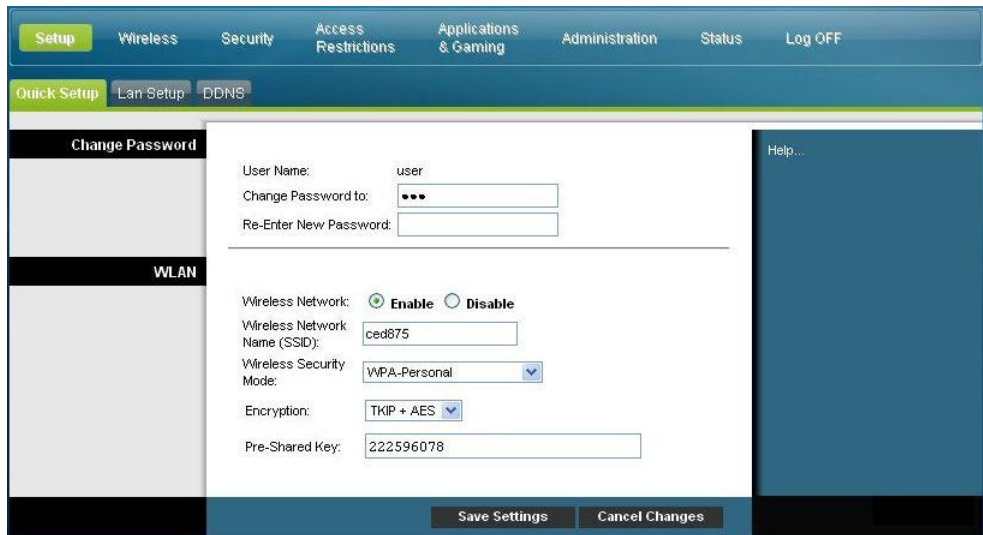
Setup Wireless Security Access Restrictions Applications & Gaming Administration Status Log OFF

Quick Setup Lan Setup DDNS

Change Password

User Name: user

Change Password to: •••

Re-Enter New Password:

Help...

WLAN

Wireless Network: Enable Disable

Wireless Network Name (SSID): ced875

Wireless Security Mode: WPA-Personal

Encryption: TKIP + AES

Pre-Shared Key: 222596078

Save Settings Cancel Changes